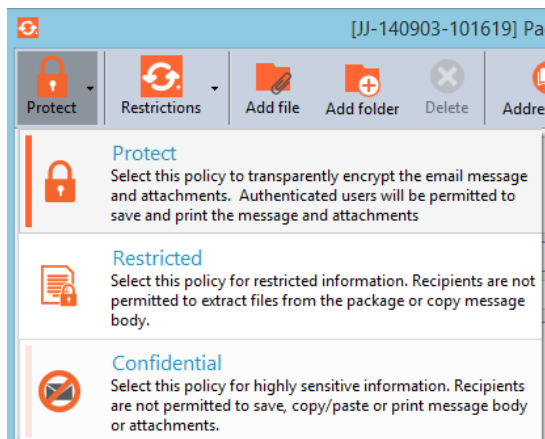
[JJ-140903-101619] Pa

Protect
Restrictions
Add file
Add folder
Delete
Addre

Protect
Select this policy to transparently encrypt the email message and attachments. Authenticated users will be permitted to save and print the message and attachments

Restricted
Select this policy for restricted information. Recipients are not permitted to extract files from the package or copy message body.

Confidential
Select this policy for highly sensitive information. Recipients are not permitted to save, copy/paste or print message body or attachments.